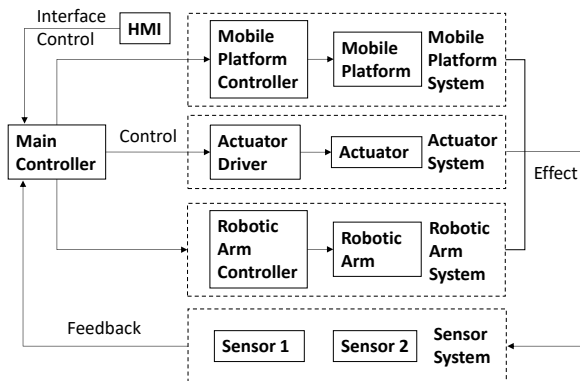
Interface Control

HMI

Mobile Platform Controller

Mobile Platform

Mobile Platform System

Main Controller

Control

Actuator Driver

Actuator

Actuator System

Effect

Robotic Arm Controller

Robotic Arm

Robotic Arm System

Feedback

Sensor 1

Sensor 2

Sensor System